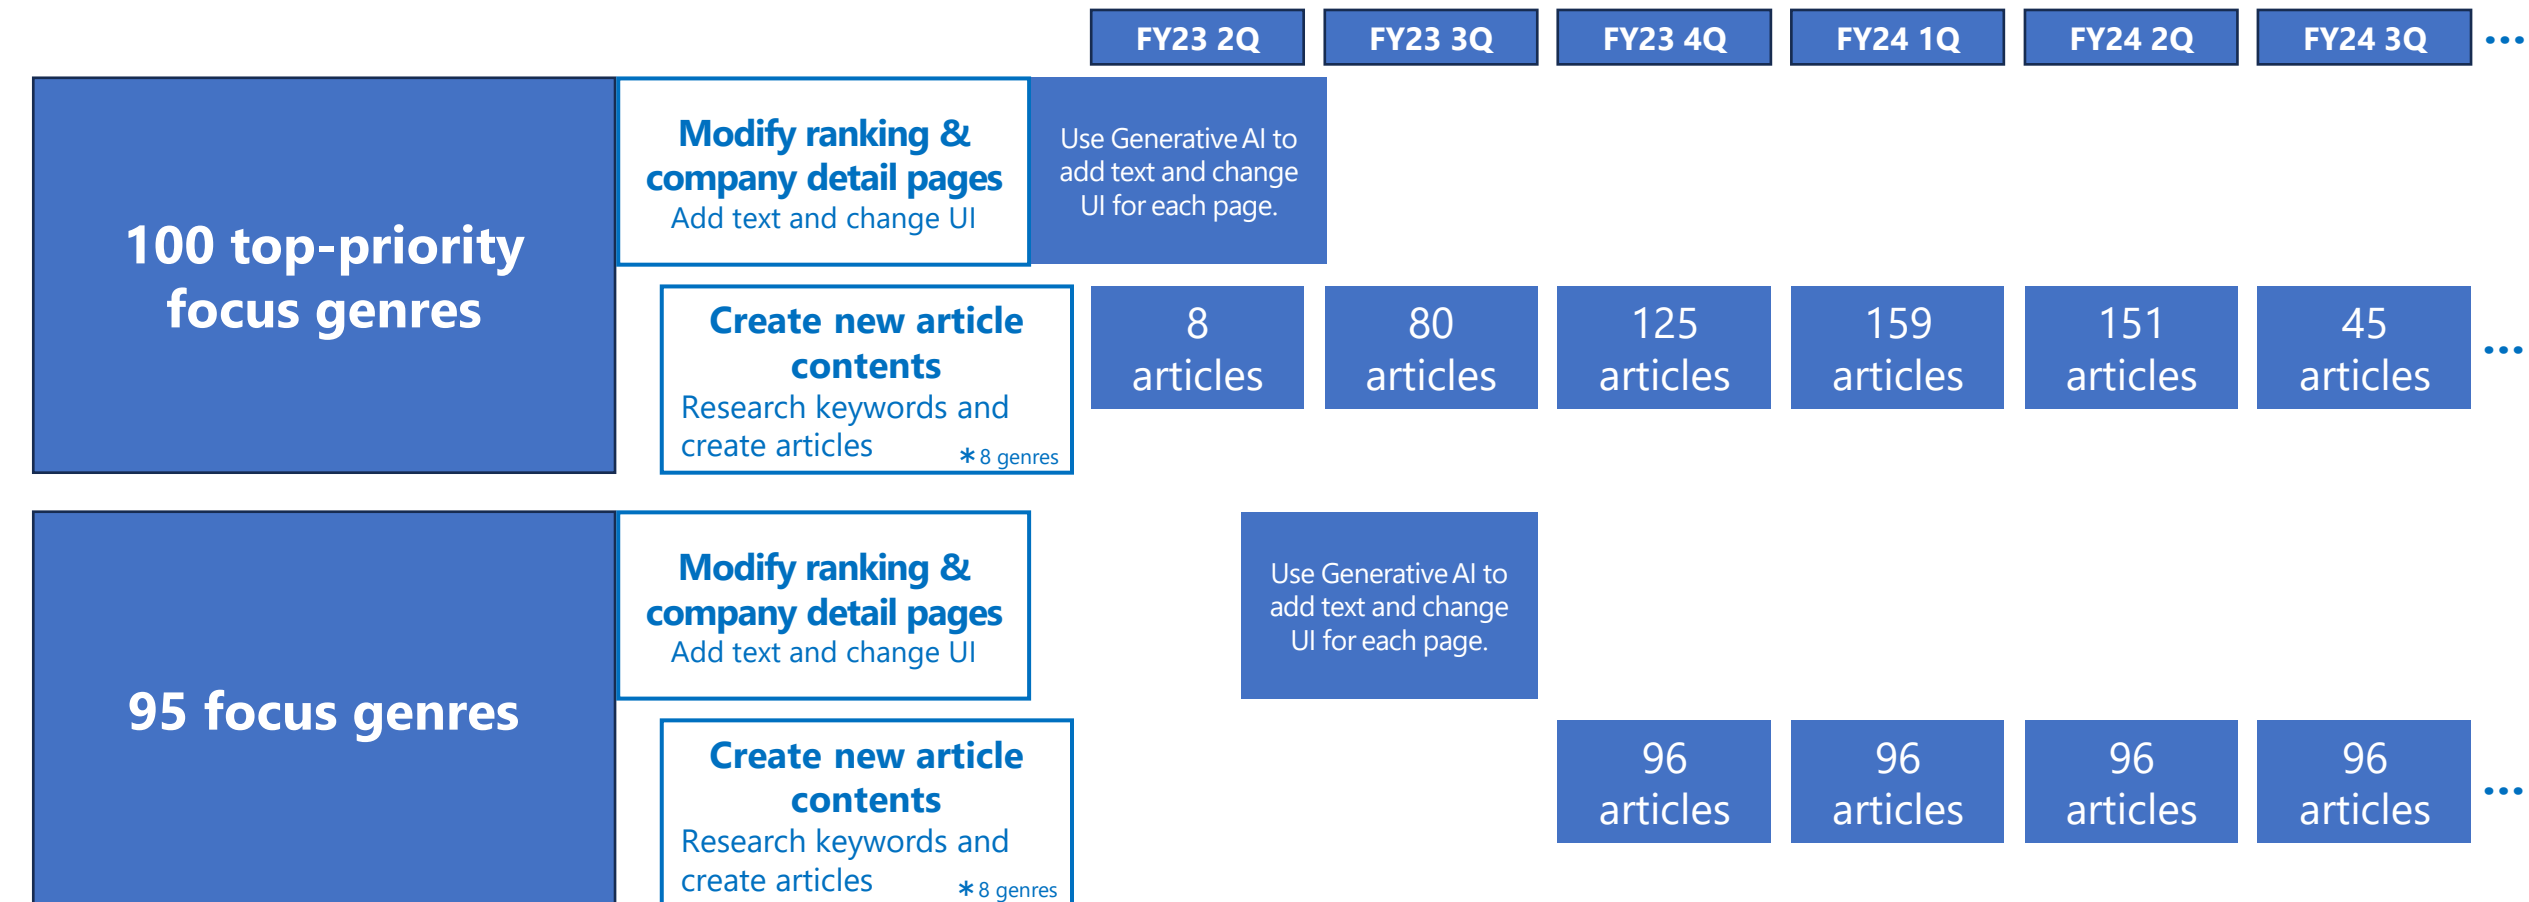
FY23 2Q FY23 3Q FY23 4Q FY24 1Q FY24 2Q FY24 3Q …

100 top-priority focus genres

Modify ranking & company detail pages
Add text and change UI

Use Generative AI to add text and change UI for each page.

Create new article contents
Research keywords and create articles
＊8 genres

8 articles

80 articles

125 articles

159 articles

151 articles

45 articles

…

95 focus genres

Modify ranking & company detail pages
Add text and change UI

Use Generative AI to add text and change UI for each page.

Create new article contents
Research keywords and create articles
＊8 genres

96 articles

96 articles

96 articles

96 articles

…